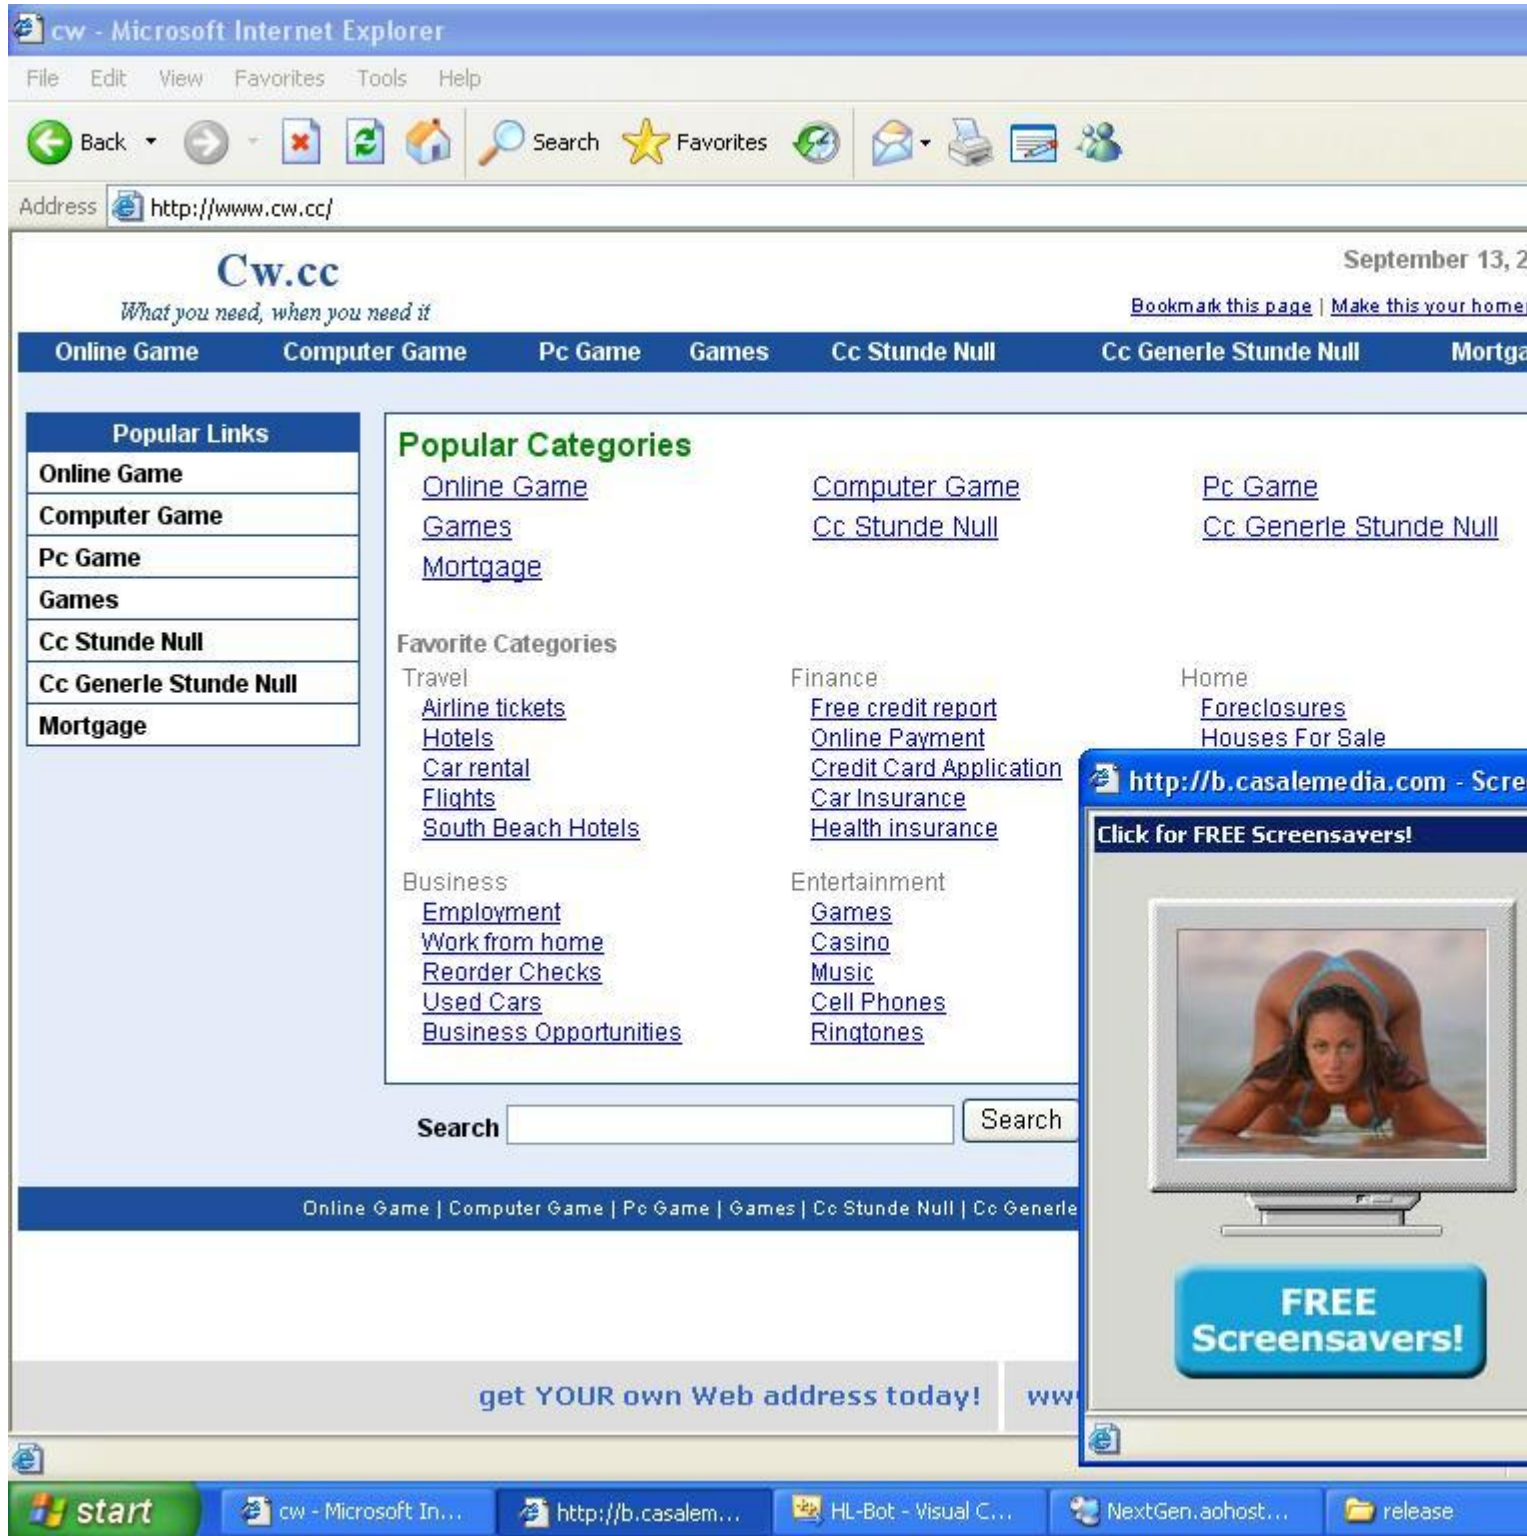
cw - Microsoft Internet Explorer

File Edit View Favorites Tools Help

Back Search Favorites

Address http://www.cw.cc/

Cw.cc
What you need, when you need it

September 13, 2
Bookmark this page | Make this your home

Online Game Computer Game Pc Game Games Cc Stunde Null Cc Generle Stunde Null Mortga

Popular Links
Online Game
Computer Game
Pc Game
Games
Cc Stunde Null
Cc Generle Stunde Null
Mortgage

Popular Categories
Online Game
Computer Game
Pc Game
Games
Cc Stunde Null
Cc Generle Stunde Null
Mortgage

Favorite Categories

Travel
Airline tickets
Hotels
Car rental
Flights
South Beach Hotels

Finance
Free credit report
Online Payment
Credit Card Application
Car Insurance
Health insurance

Home
Foreclosures
Houses For Sale

Business
Employment
Work from home
Reorder Checks
Used Cars
Business Opportunities

Entertainment
Games
Casino
Music
Cell Phones
Ringtones

Search Search

Online Game | Computer Game | Pc Game | Games | Cc Stunde Null | Cc Generle

get YOUR own Web address today! ww

http://b.casalemedia.com - Scre
Click for FREE Screensavers!
FREE Screensavers!

start cw - Microsoft In... http://b.casalem... HL-Bot - Visual C... NextGen.aohost... release